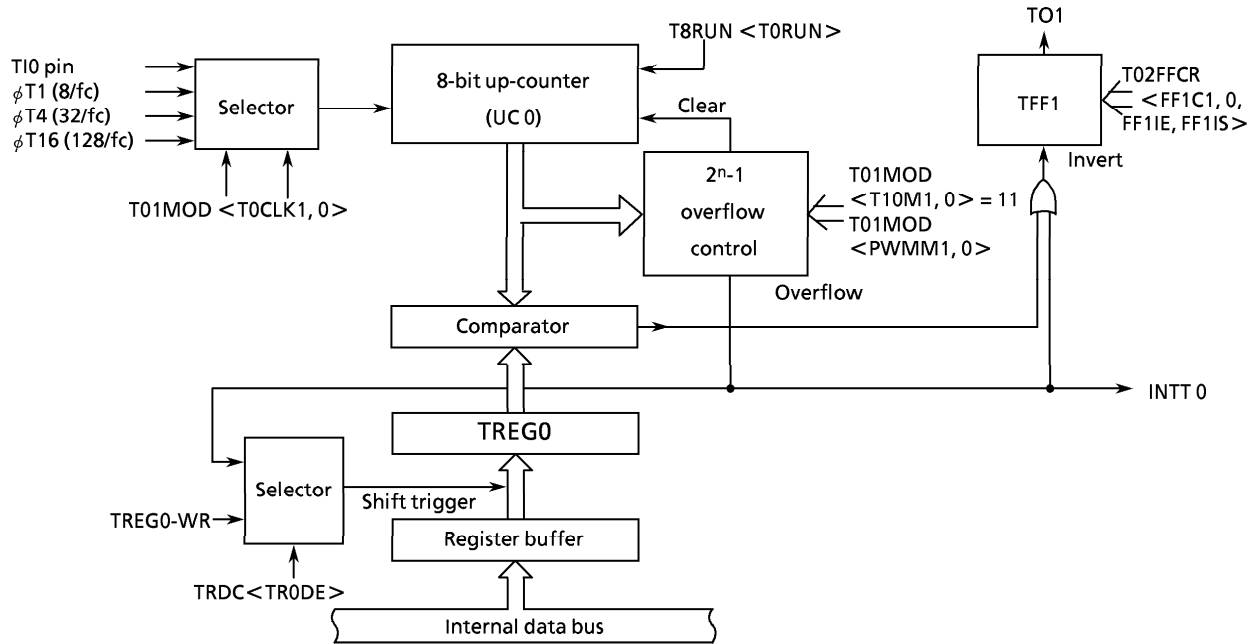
TI0 pin
$\phi$T1 (8/fc)
$\phi$T4 (32/fc)
$\phi$T16 (128/fc)

Selector

T01MOD <T0CLK1, 0>

T8RUN <T0RUN>

8-bit up-counter
(UC 0)

Clear

$2^n$-1
overflow
control

T01MOD
<T10M1, 0> = 11
T01MOD
<PWMM1, 0>

Overflow

TO1

TFF1

T02FFCR
<FF1C1, 0,
FF1IE, FF1IS>

Invert

Comparator

INTT 0

TREG0

Selector

Shift trigger

TREG0-WR

Register buffer

TRDC<TR0DE>

Internal data bus